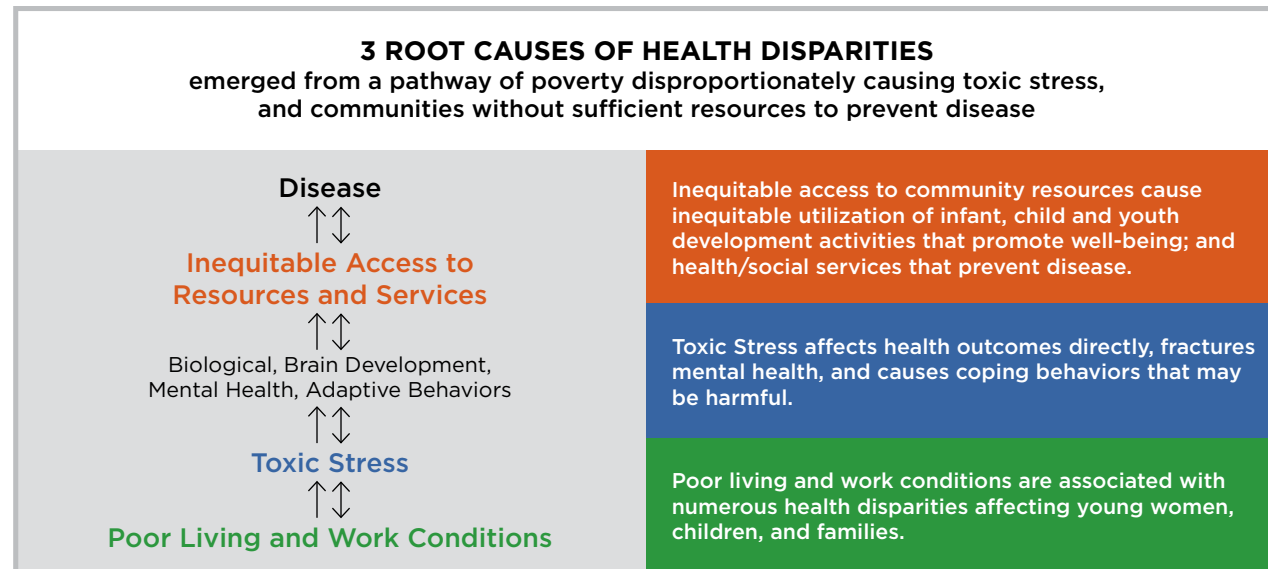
3 ROOT CAUSES OF HEALTH DISPARITIES
emerged from a pathway of poverty disproportionately causing toxic stress, and communities without sufficient resources to prevent disease

Disease
↑↕
Inequitable Access to Resources and Services
↑↕
Biological, Brain Development, Mental Health, Adaptive Behaviors
↑↕
Toxic Stress
↑↕
Poor Living and Work Conditions

Inequitable access to community resources cause inequitable utilization of infant, child and youth development activities that promote well-being; and health/social services that prevent disease.

Toxic Stress affects health outcomes directly, fractures mental health, and causes coping behaviors that may be harmful.

Poor living and work conditions are associated with numerous health disparities affecting young women, children, and families.